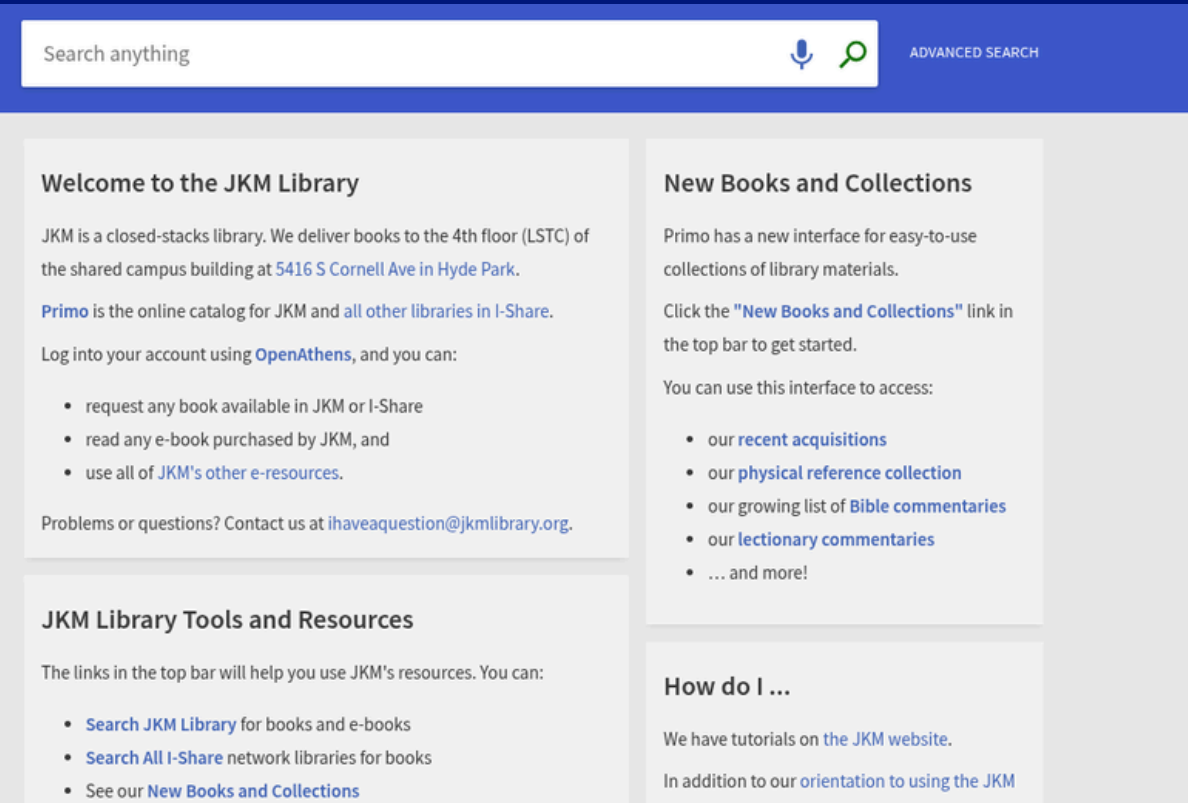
Search anything

ADVANCED SEARCH

Welcome to the JKM Library

JKM is a closed-stacks library. We deliver books to the 4th floor (LSTC) of the shared campus building at 5416 S Cornell Ave in Hyde Park.

Primo is the online catalog for JKM and all other libraries in I-Share.

Log into your account using OpenAthens, and you can:

- request any book available in JKM or I-Share
- read any e-book purchased by JKM, and
- use all of JKM's other e-resources.

Problems or questions? Contact us at ihaveaquestion@jkmlibrary.org.

JKM Library Tools and Resources

The links in the top bar will help you use JKM's resources. You can:

- Search JKM Library for books and e-books
- Search All I-Share network libraries for books
- See our New Books and Collections

New Books and Collections

Primo has a new interface for easy-to-use collections of library materials.

Click the "New Books and Collections" link in the top bar to get started.

You can use this interface to access:

- our recent acquisitions
- our physical reference collection
- our growing list of Bible commentaries
- our lectionary commentaries
- … and more!

How do I ...

We have tutorials on the JKM website.

In addition to our orientation to using the JKM